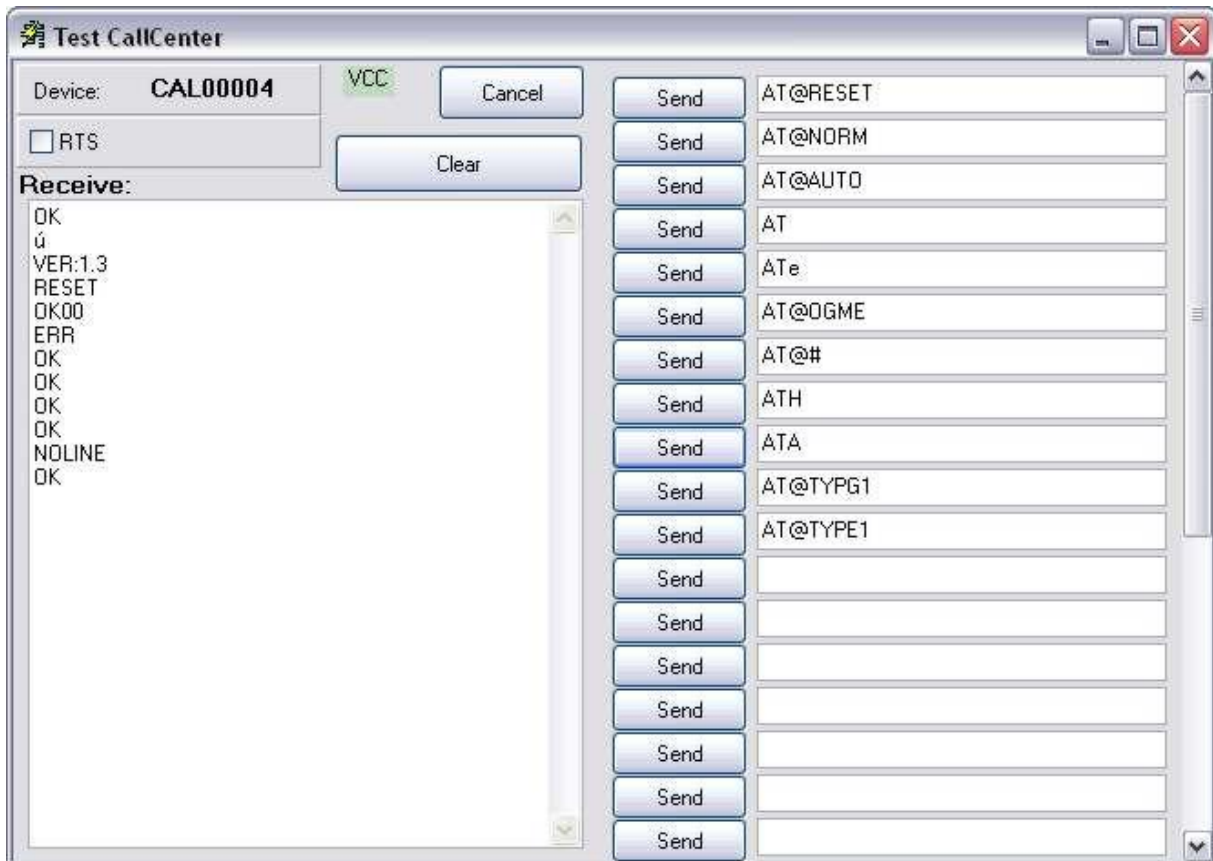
Test CallCenter

Device: CAL00004

VCC

Cancel

RTS

Clear

Receive:

OK
ú
VER:1.3
RESET
OK00
ERR
OK
OK
OK
OK
NOLINE
OK

| | |
|---|---|
| Send | AT@RESET |
| Send | AT@NORM |
| Send | AT@AUTO |
| Send | AT |
| Send | ATe |
| Send | AT@OGME |
| Send | AT@# |
| Send | ATH |
| Send | ATA |
| Send | AT@TYPG1 |
| Send | AT@TYPE1 |
| Send | |
| Send | |
| Send | |
| Send | |
| Send | |
| Send | |
| Send | |